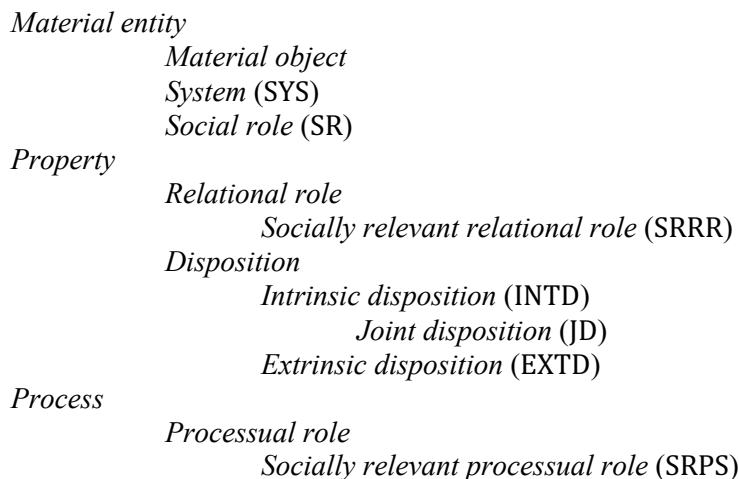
Material entity
Material object
System (SYS)
Social role (SR)
Property
Relational role
Socially relevant relational role (SRRR)
Disposition
Intrinsic disposition (INTD)
Joint disposition (JD)
Extrinsic disposition (EXTD)
Process
Processual role
Socially relevant processual role (SRPS)